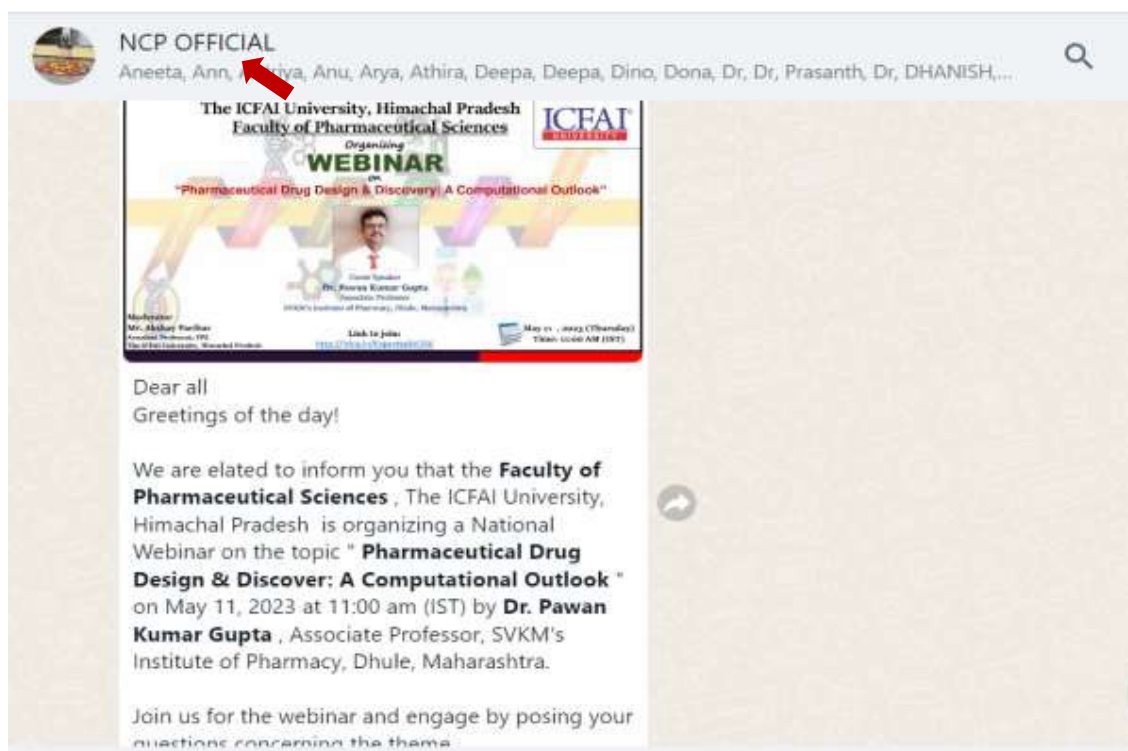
NCP OFFICIAL
Aneeta, Ann, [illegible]riya, Anu, Arya, Athira, Deepa, Deepa, Dino, Dona, Dr, Dr, Prasanth, Dr, DHANISH,...

The ICFAI University, Himachal Pradesh
Faculty of Pharmaceutical Sciences
Organizing
WEBINAR
on
"Pharmaceutical Drug Design & Discovery: A Computational Outlook"

ICFAI UNIVERSITY

Guest Speaker
Dr. Pawan Kumar Gupta
Associate Professor
SVKM's Institute of Pharmacy, Dhule, Maharashtra

Moderator:
Mr. Akshay Pardhan
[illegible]
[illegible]

Link to join:
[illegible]

May 11, 2023 (Thursday)
Time: 11:00 AM (IST)

Dear all
Greetings of the day!

We are elated to inform you that the **Faculty of Pharmaceutical Sciences** , The ICFAI University, Himachal Pradesh is organizing a National Webinar on the topic " **Pharmaceutical Drug Design & Discover: A Computational Outlook** " on May 11, 2023 at 11:00 am (IST) by **Dr. Pawan Kumar Gupta** , Associate Professor, SVKM's Institute of Pharmacy, Dhule, Maharashtra.

Join us for the webinar and engage by posing your questions concerning the theme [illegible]